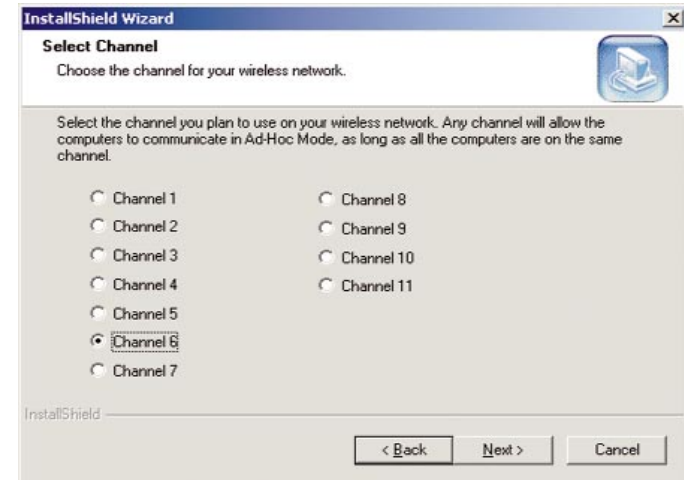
InstallShield Wizard

Select Channel

Choose the channel for your wireless network.

Select the channel you plan to use on your wireless network. Any channel will allow the computers to communicate in Ad-Hoc Mode, as long as all the computers are on the same channel.

Channel 1
Channel 2
Channel 3
Channel 4
Channel 5
Channel 6
Channel 7

Channel 8
Channel 9
Channel 10
Channel 11

InstallShield

< Back
Next >
Cancel